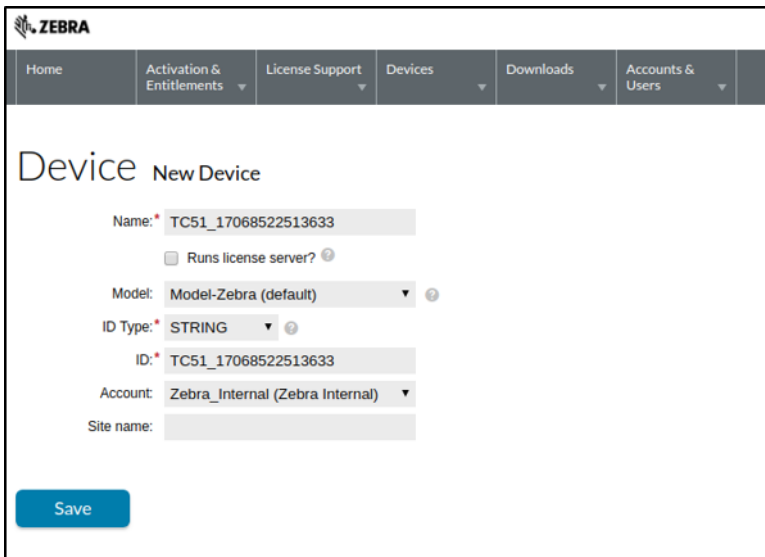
ZEBRA

Home | Activation & Entitlements | License Support | Devices | Downloads | Accounts & Users

Device New Device

Name:* TC51_17068522513633

Runs license server?

Model: Model-Zebra (default)

ID Type:* STRING

ID:* TC51_17068522513633

Account: Zebra_Internal (Zebra Internal)

Site name:

Save